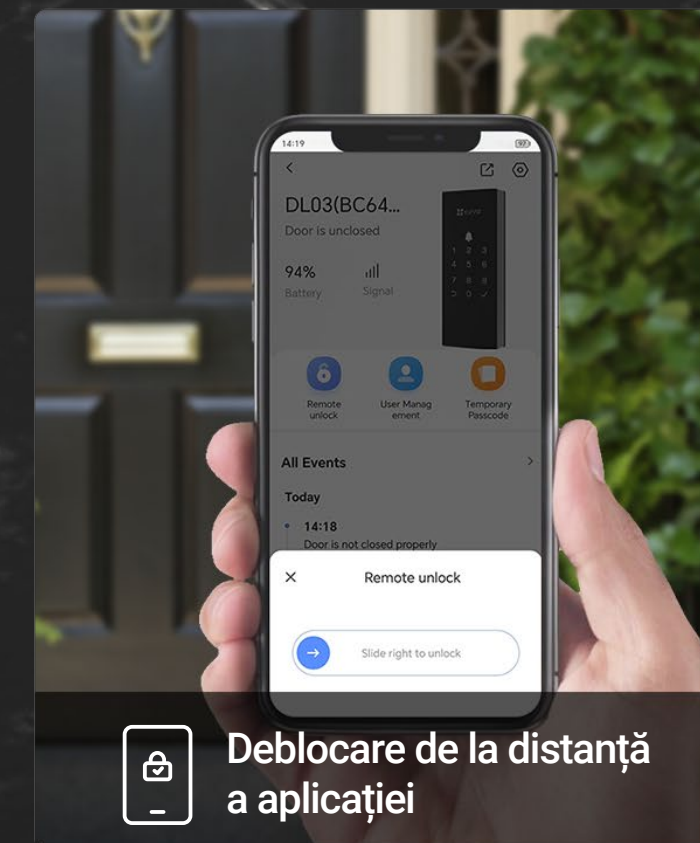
14:19

DL03(BC64...

Door is unclosed

94%
Battery

Signal

EZVIZ

Remote unlock

User Management

Temporary Passcode

All Events

Today

14:18
Door is not closed properly

Remote unlock

Slide right to unlock

Deblocare de la distanță a aplicației